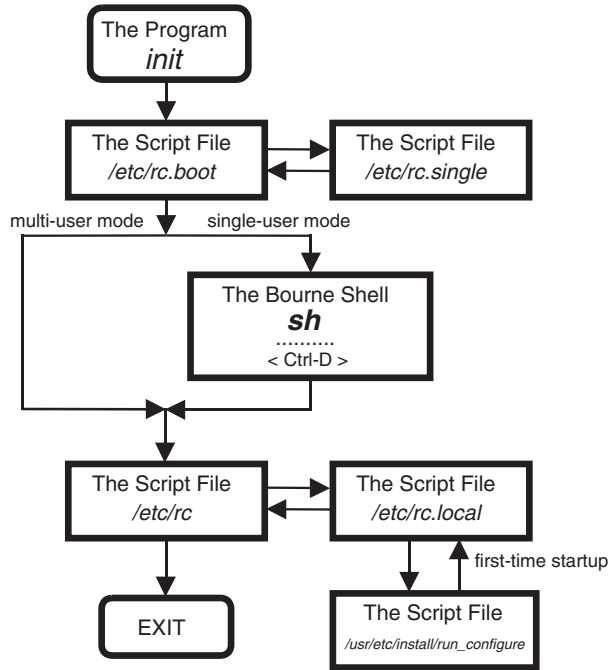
The Program
*init*

The Script File
*/etc/rc.boot*

The Script File
*/etc/rc.single*

multi-user mode

single-user mode

The Bourne Shell
***sh***
..........
< Ctrl-D >

The Script File
*/etc/rc*

The Script File
*/etc/rc.local*

first-time startup

EXIT

The Script File
*/usr/etc/install/run_configure*